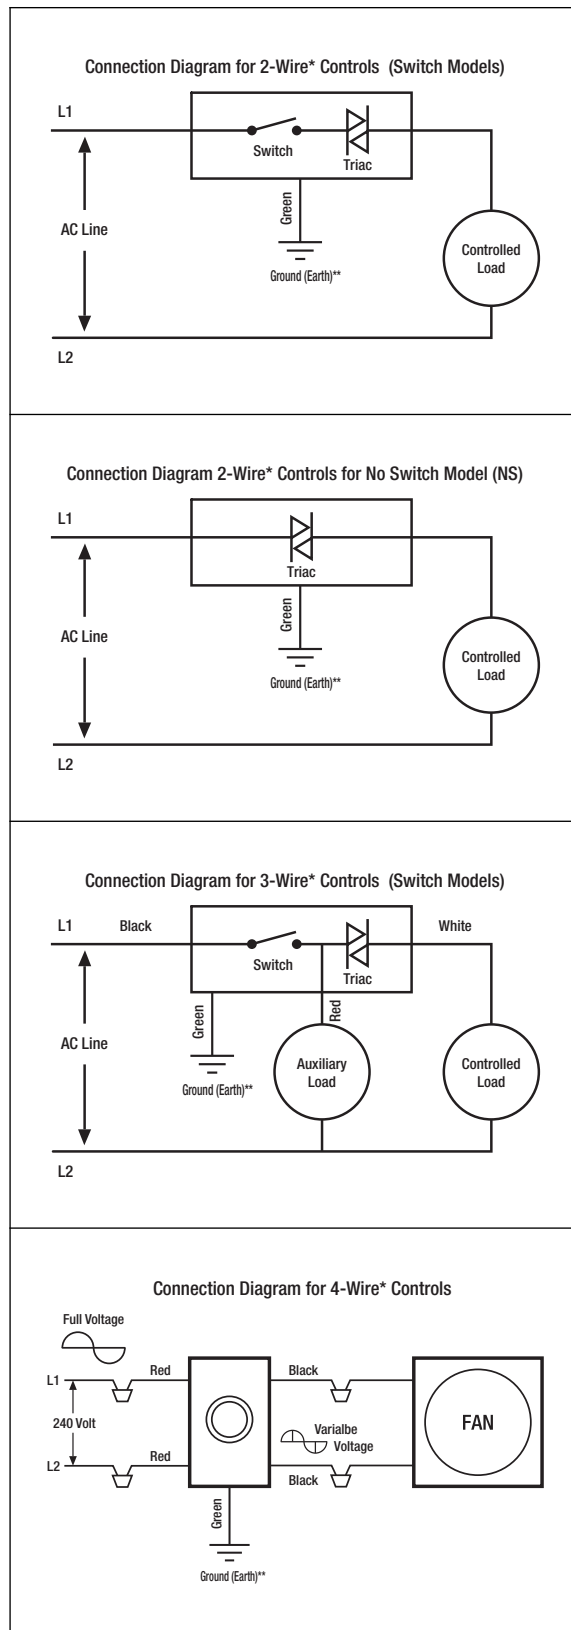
Connection Diagram for 2-Wire* Controls (Switch Models)

L1

Switch

Triac

Green

AC Line

Ground (Earth)**

Controlled Load

L2

Connection Diagram 2-Wire* Controls for No Switch Model (NS)

L1

Triac

Green

AC Line

Ground (Earth)**

Controlled Load

L2

Connection Diagram for 3-Wire* Controls (Switch Models)

L1 Black

White

Switch

Triac

Red

Green

AC Line

Auxiliary Load

Controlled Load

Ground (Earth)**

L2

Connection Diagram for 4-Wire* Controls

Full Voltage

L1

Red

Black

FAN

240 Volt

Varialbe Voltage

L2

Red

Black

Green

Ground (Earth)**